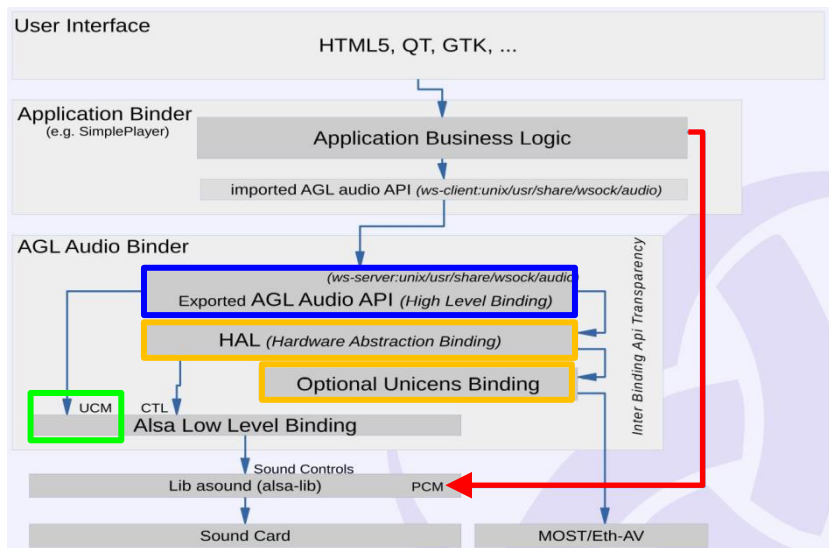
User Interface

HTML5, QT, GTK, ...

Application Binder
(e.g. SimplePlayer)

Application Business Logic

imported AGL audio API *(ws-client:unix/usr/share/wsock/audio)*

AGL Audio Binder

*(ws-server:unix/usr/share/wsock/audio)*
Exported AGL Audio API *(High Level Binding)*

HAL *(Hardware Abstraction Binding)*

Optional Unicens Binding

Inter Binding Api Transparency

UCM

CTL

Alsa Low Level Binding

Sound Controls

Lib asound (alsa-lib)

PCM

Sound Card

MOST/Eth-AV